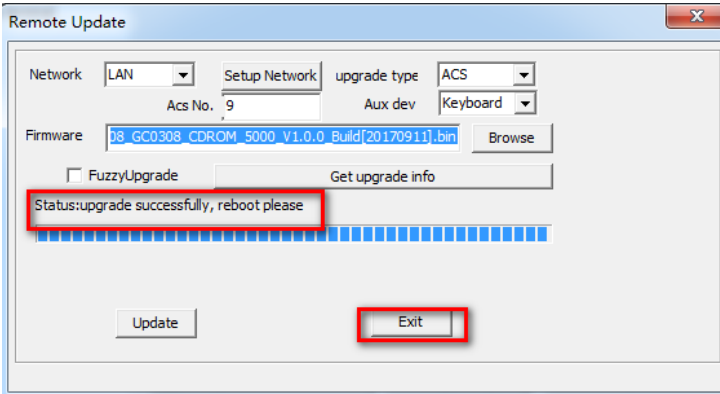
Remote Update

Network LAN

Setup Network

upgrade type ACS

Acs No. 9

Aux dev Keyboard

Firmware 08_GC0308_CDROM_5000_V1.0.0_Build[20170911].bin

Browse

FuzzyUpgrade

Get upgrade info

Status:upgrade successfully, reboot please

Update

Exit